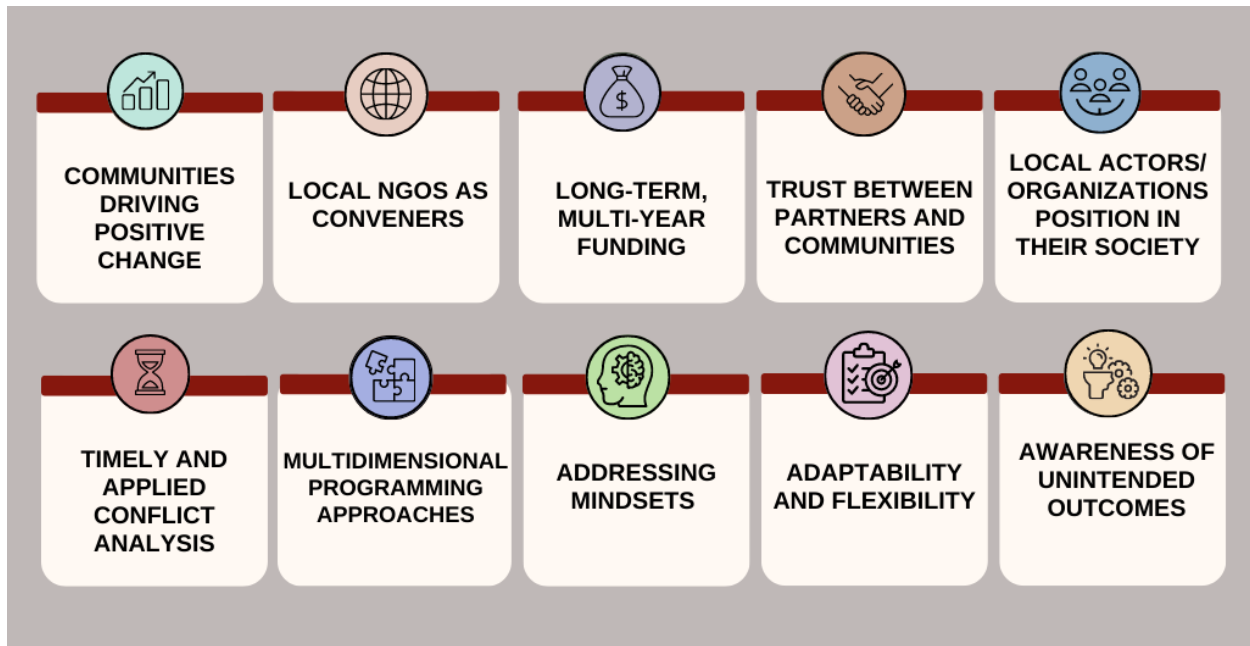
COMMUNITIES DRIVING POSITIVE CHANGE

LOCAL NGOS AS CONVENERS

$

LONG-TERM, MULTI-YEAR FUNDING

TRUST BETWEEN PARTNERS AND COMMUNITIES

LOCAL ACTORS/ ORGANIZATIONS POSITION IN THEIR SOCIETY

TIMELY AND APPLIED CONFLICT ANALYSIS

MULTIDIMENSIONAL PROGRAMMING APPROACHES

ADDRESSING MINDSETS

ADAPTABILITY AND FLEXIBILITY

AWARENESS OF UNINTENDED OUTCOMES